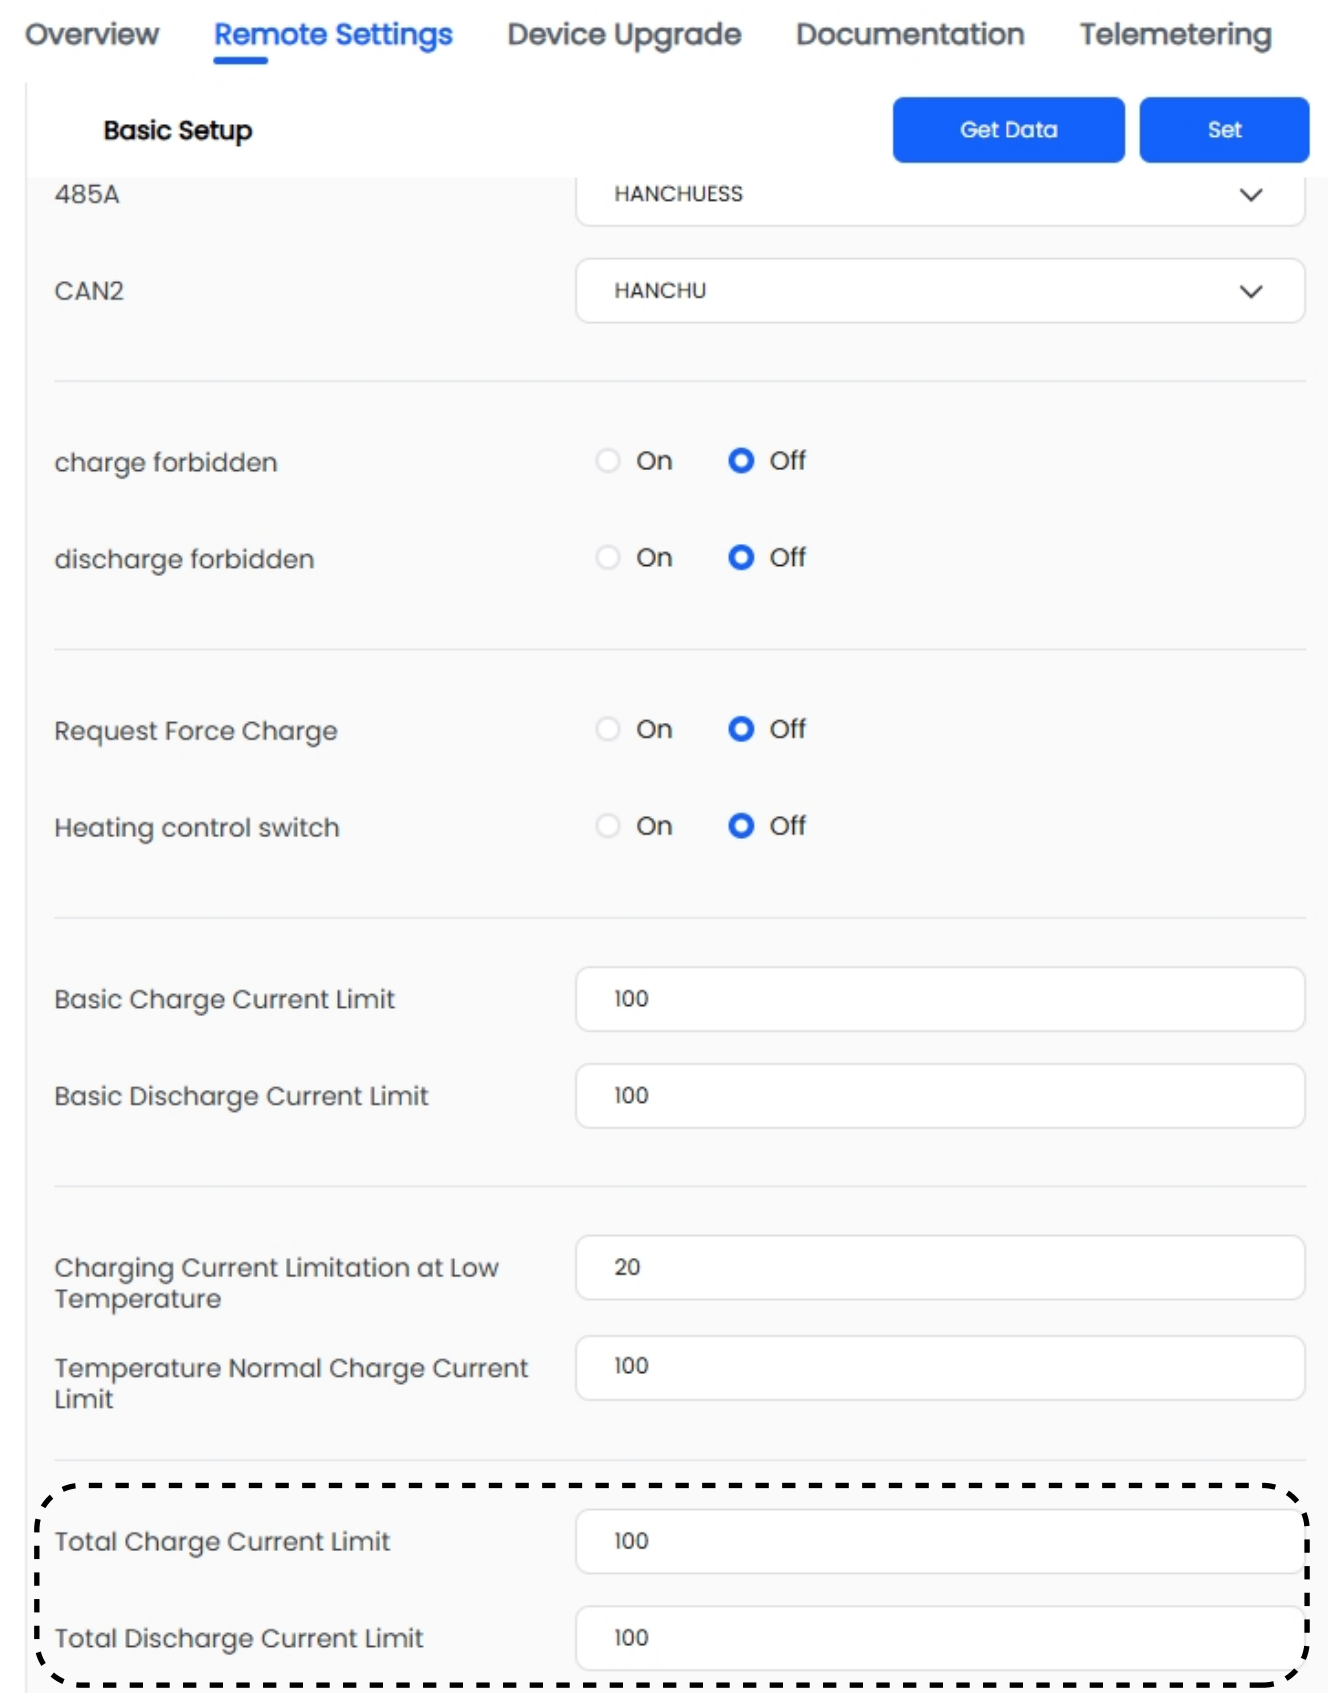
Overview Remote Settings Device Upgrade Documentation Telemetering

Basic Setup

Get Data Set

485A HANCHUESS

CAN2 HANCHU

charge forbidden On Off

discharge forbidden On Off

Request Force Charge On Off

Heating control switch On Off

Basic Charge Current Limit 100

Basic Discharge Current Limit 100

Charging Current Limitation at Low Temperature 20

Temperature Normal Charge Current Limit 100

Total Charge Current Limit 100

Total Discharge Current Limit 100